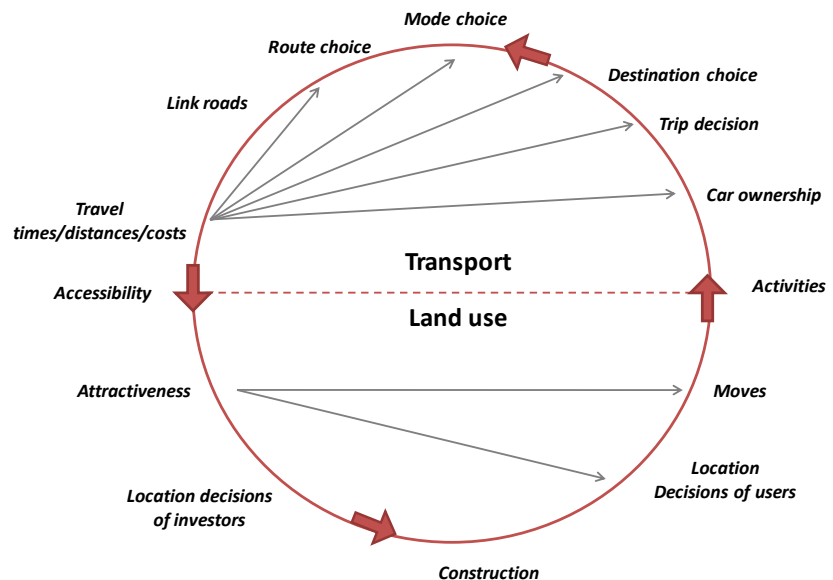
Mode choice

Route choice

Destination choice

Link roads

Trip decision

Travel times/distances/costs

Car ownership

Transport

Accessibility

Activities

Land use

Attractiveness

Moves

Location Decisions of users

Location decisions of investors

Construction